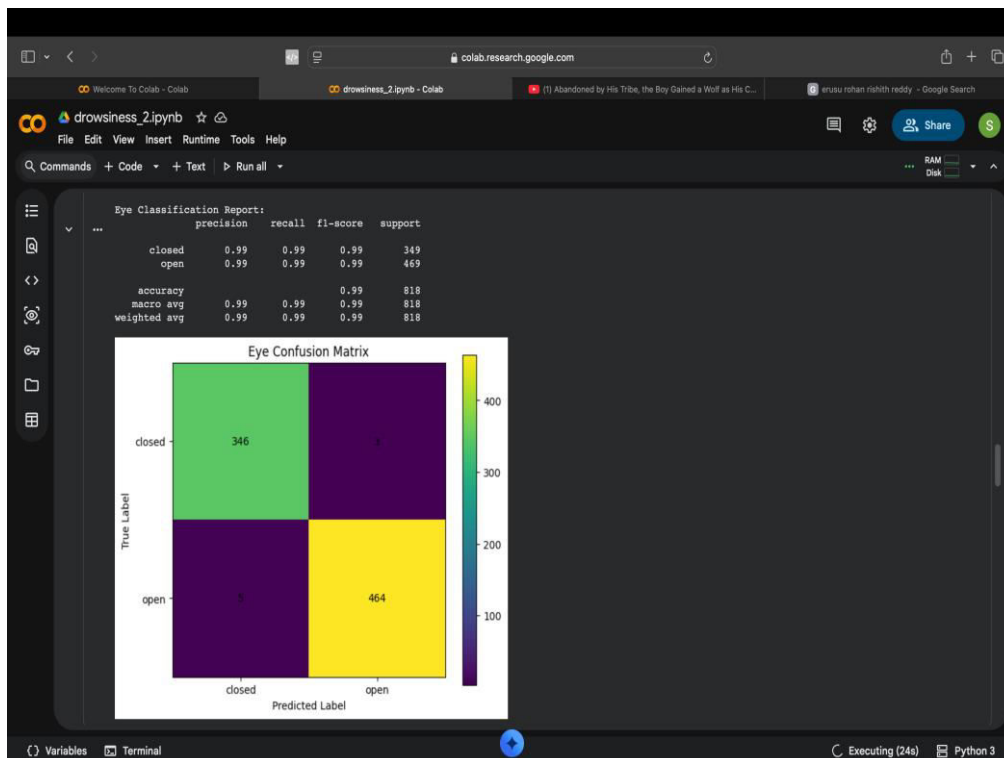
colab.research.google.com

Welcome To Colab - Colab
drowsiness_2.ipynb - Colab
(1) Abandoned by His Tribe, the Boy Gained a Wolf as His C...
erusu rohan rishith reddy - Google Search

drowsiness_2.ipynb
File Edit View Insert Runtime Tools Help
Share
S

Commands + Code + Text Run all
RAM
Disk

Eye Classification Report:

| | precision | recall | f1-score | support |
|---|---|---|---|---|
| closed | 0.99 | 0.99 | 0.99 | 349 |
| open | 0.99 | 0.99 | 0.99 | 469 |
| accuracy | | | 0.99 | 818 |
| macro avg | 0.99 | 0.99 | 0.99 | 818 |
| weighted avg | 0.99 | 0.99 | 0.99 | 818 |

Eye Confusion Matrix

closed 346 3
open 5 464

True Label
closed open
Predicted Label

400
300
200
100

Variables Terminal
Executing (24s) Python 3